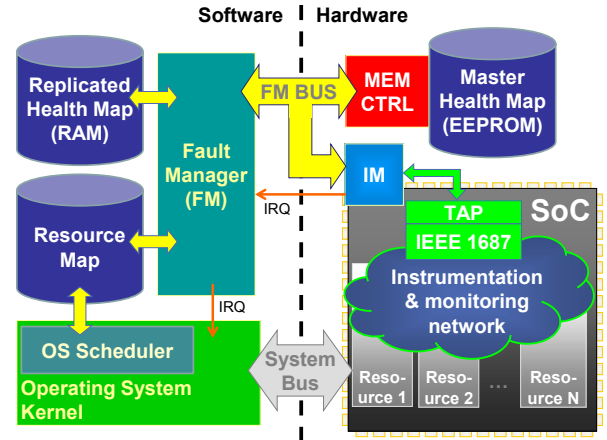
Software
Hardware
Replicated Health Map (RAM)
Fault Manager (FM)
FM BUS
MEM CTRL
Master Health Map (EEPROM)
IM
IRQ
Resource Map
TAP
IEEE 1687
SoC
Instrumentation & monitoring network
IRQ
OS Scheduler
Operating System Kernel
System Bus
Resource 1
Resource 2
...
Resource N